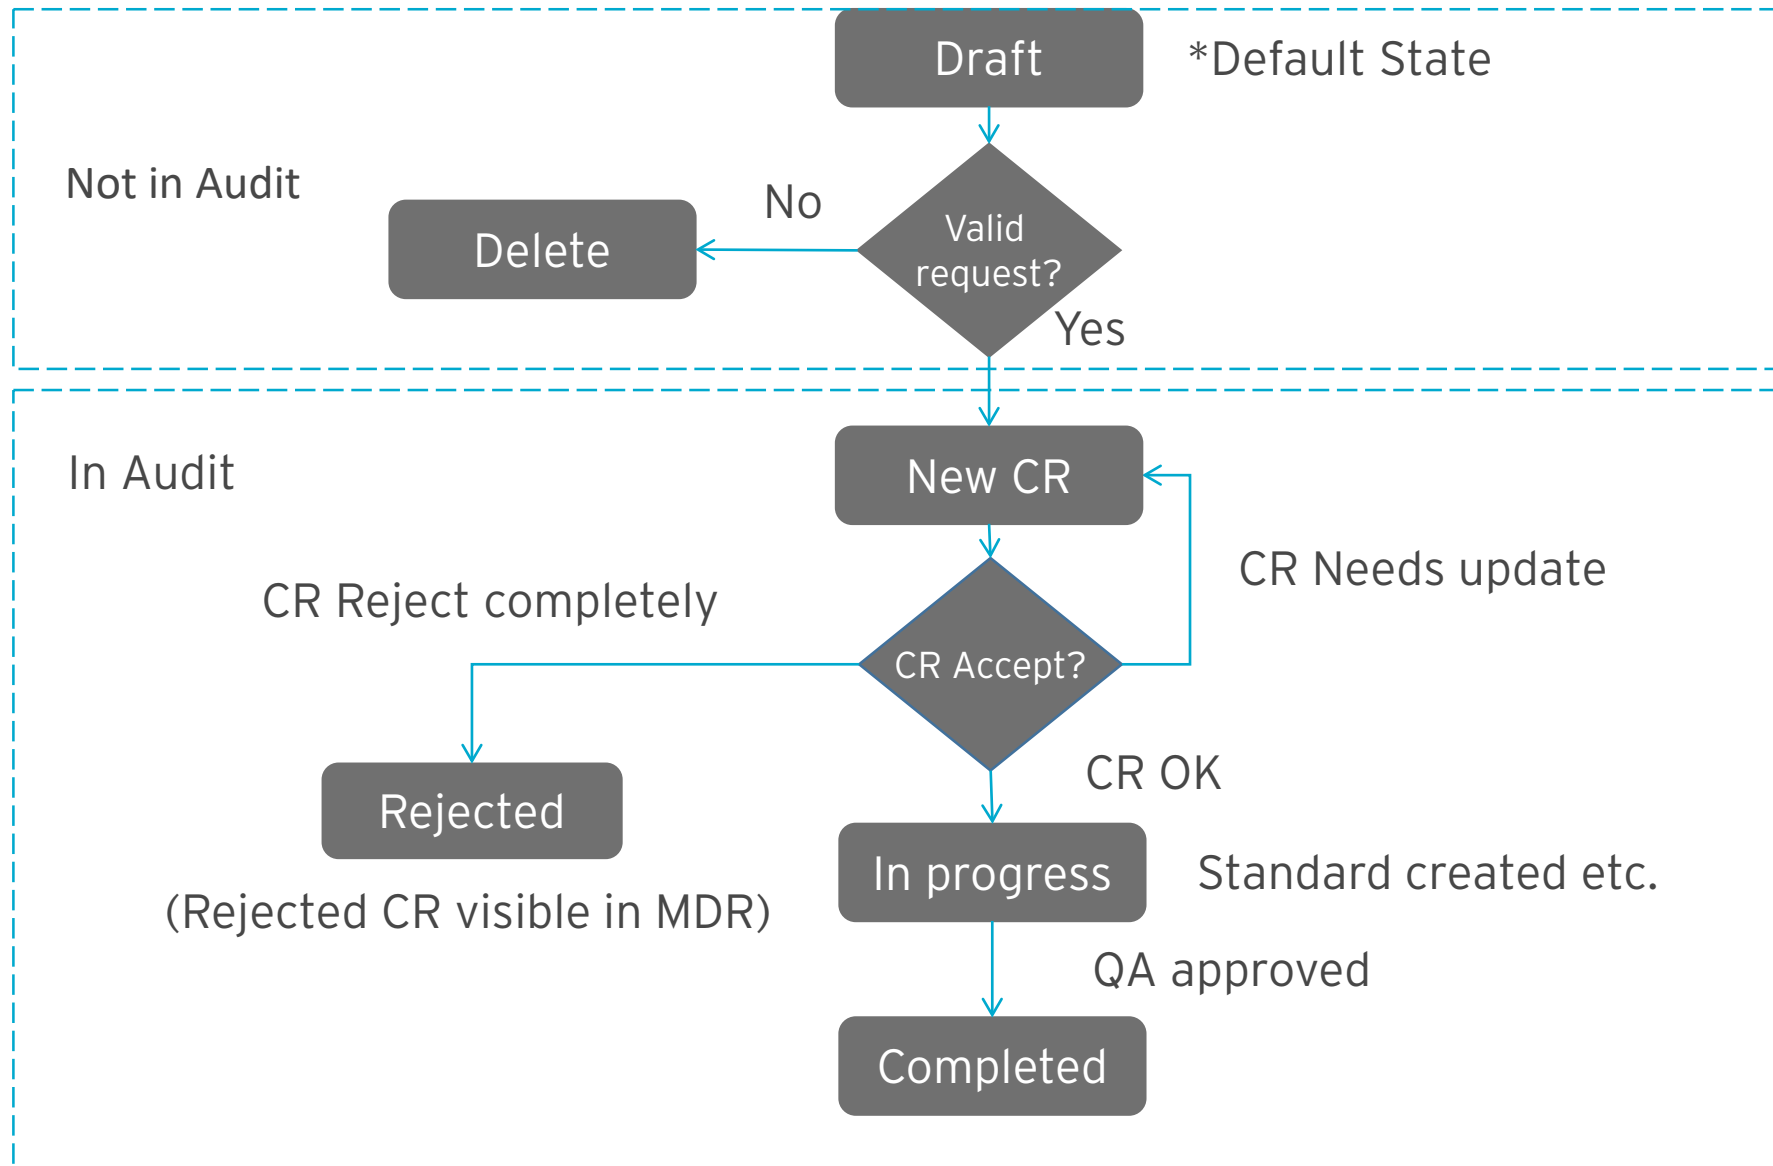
Draft

*Default State

Not in Audit

Delete

No

Valid request?

Yes

In Audit

New CR

CR Needs update

CR Reject completely

CR Accept?

CR OK

Rejected

(Rejected CR visible in MDR)

In progress

Standard created etc.

QA approved

Completed